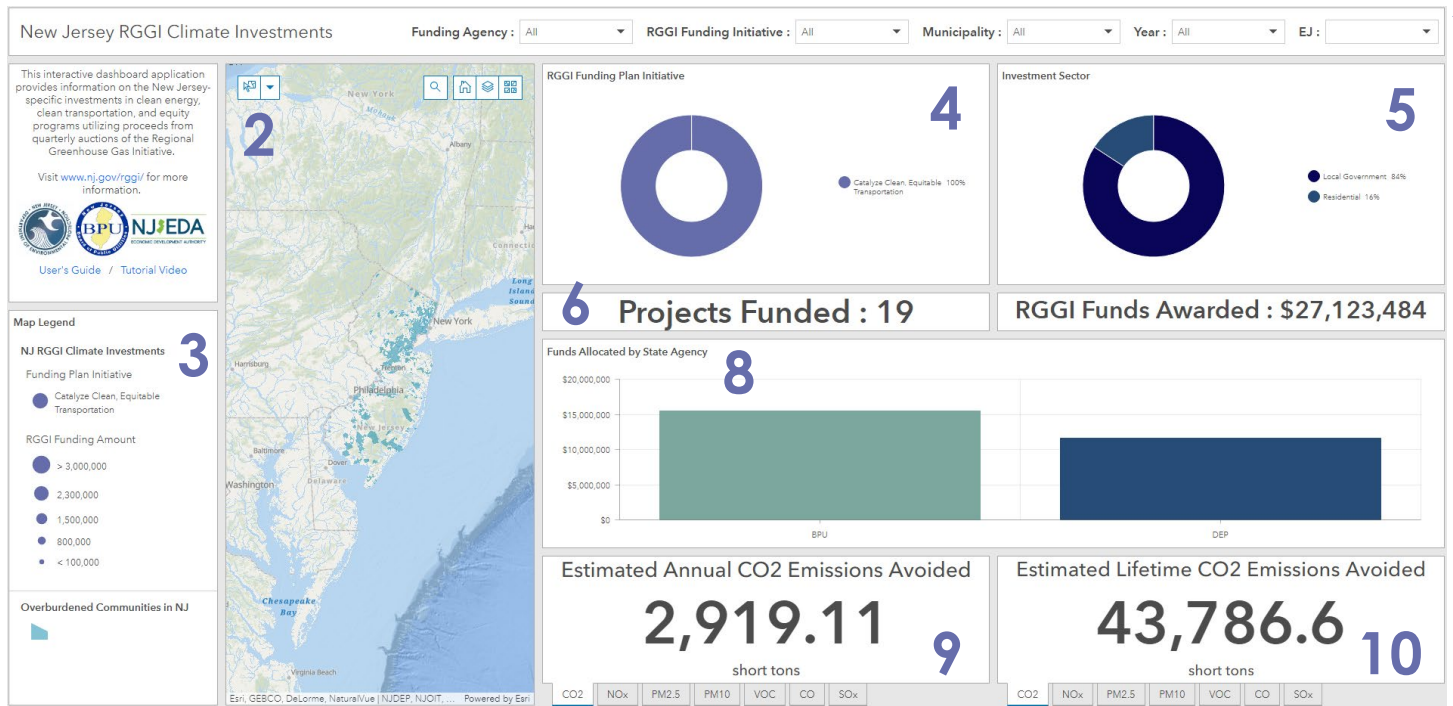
New Jersey RGGI Climate Investments

Funding Agency : All

RGGI Funding Initiative : All

Municipality : All

Year : All

EJ :

This interactive dashboard application provides information on the New Jersey-specific investments in clean energy, clean transportation, and equity programs utilizing proceeds from quarterly auctions of the Regional Greenhouse Gas Initiative.

Visit www.nj.gov/rggi/ for more information.

BPU

NJEDA

ECONOMIC DEVELOPMENT AUTHORITY

User's Guide / Tutorial Video

2

New York

Albany

Connecticut

Long Island Sound

New York

Harrisburg

Philadelphia

New Jersey

Baltimore

Dover

Washington

Delaware

Chesapeake Bay

Virginia Beach

Esri, GEBCO, DeLorme, NaturalVue | NJDEP, NJOIT, ... Powered by Esri

Map Legend

NJ RGGI Climate Investments

3

Funding Plan Initiative

Catalyze Clean, Equitable Transportation

RGGI Funding Amount

> 3,000,000

2,300,000

1,500,000

800,000

< 100,000

Overburdened Communities in NJ

RGGI Funding Plan Initiative

4

Catalyze Clean, Equitable Transportation 100%

Investment Sector

5

Local Government 84%

Residential 16%

6

Projects Funded : 19

RGGI Funds Awarded : $27,123,484

Funds Allocated by State Agency

8

$20,000,000

$15,000,000

$10,000,000

$5,000,000

$0

BPU

DEP

Estimated Annual CO2 Emissions Avoided

2,919.11

short tons

9

Estimated Lifetime CO2 Emissions Avoided

43,786.6

short tons

10

CO2 NOx PM2.5 PM10 VOC CO SOx

CO2 NOx PM2.5 PM10 VOC CO SOx